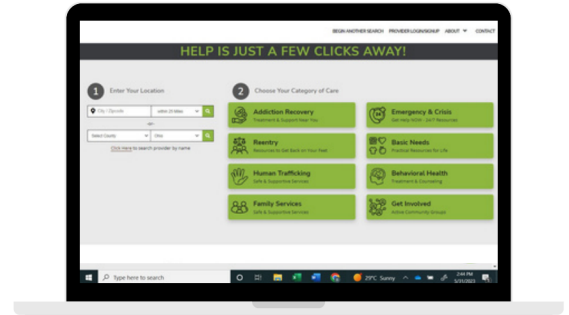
BEGIN ANOTHER SEARCH PROVIDER LOGIN/SIGNUP ABOUT CONTACT

HELP IS JUST A FEW CLICKS AWAY!

1 Enter Your Location

City / Zipcode

within 20 miles

- or -

Select County

Ohio

Click Here to search provider by name

2 Choose Your Category of Care

Addiction Recovery
Treatment & Support Near You

Emergency & Crisis
Get Help NOW - 24/7 Resources

Reentry
Resources to Get Back on Your Feet

Basic Needs
Practical Resources for Life

Human Trafficking
Safe & Supportive Services

Behavioral Health
Treatment & Counseling

Family Services
Safe & Supportive Services

Get Involved
Active Community Groups

Type here to search

29°C Sunny

2:44 PM
5/31/2023